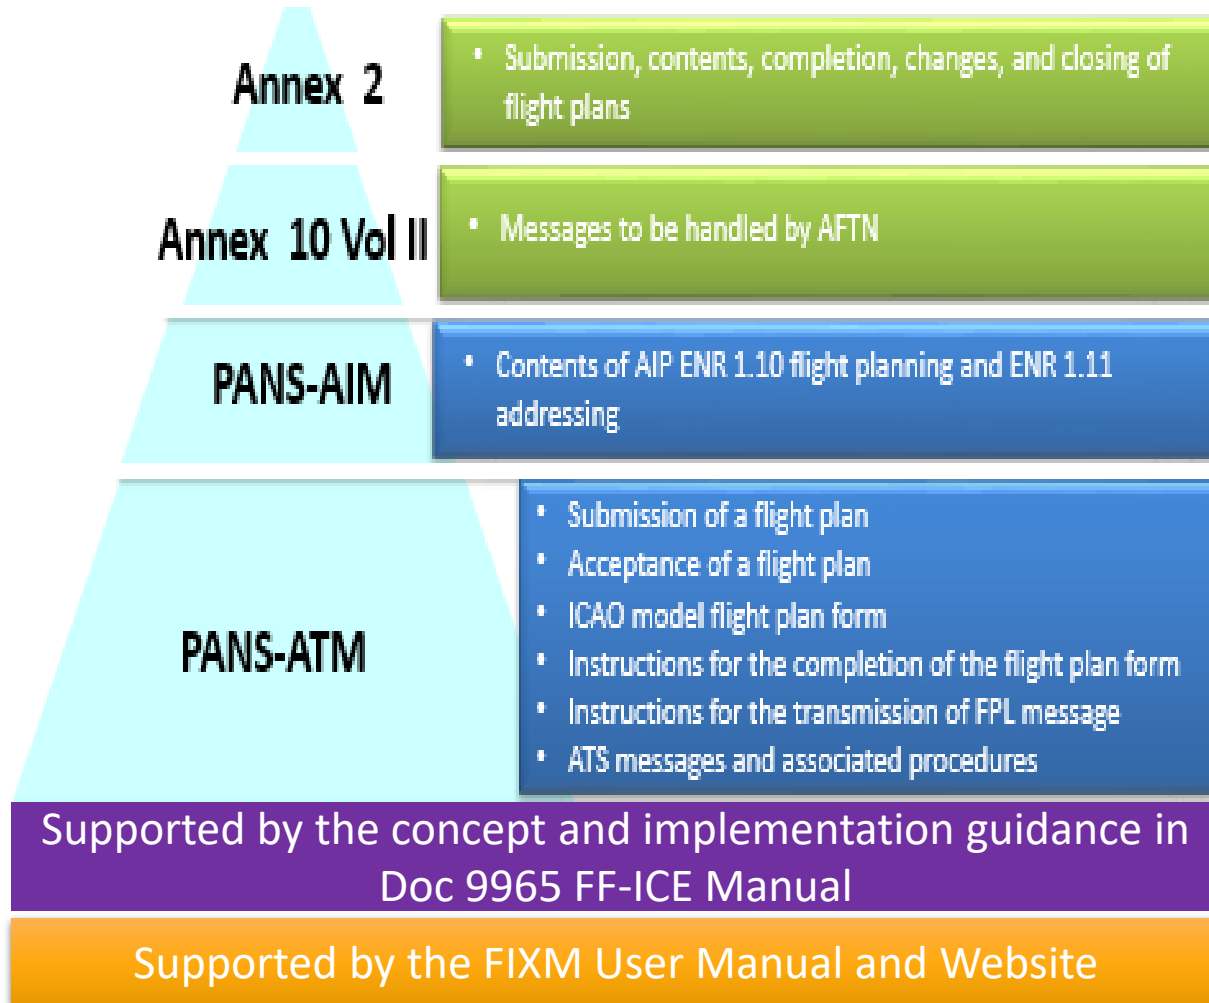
Annex 2

• Submission, contents, completion, changes, and closing of flight plans

Annex 10 Vol II

• Messages to be handled by AFTN

PANS-AIM

• Contents of AIP ENR 1.10 flight planning and ENR 1.11 addressing

PANS-ATM

• Submission of a flight plan
• Acceptance of a flight plan
• ICAO model flight plan form
• Instructions for the completion of the flight plan form
• Instructions for the transmission of FPL message
• ATS messages and associated procedures

Supported by the concept and implementation guidance in Doc 9965 FF-ICE Manual

Supported by the FIXM User Manual and Website